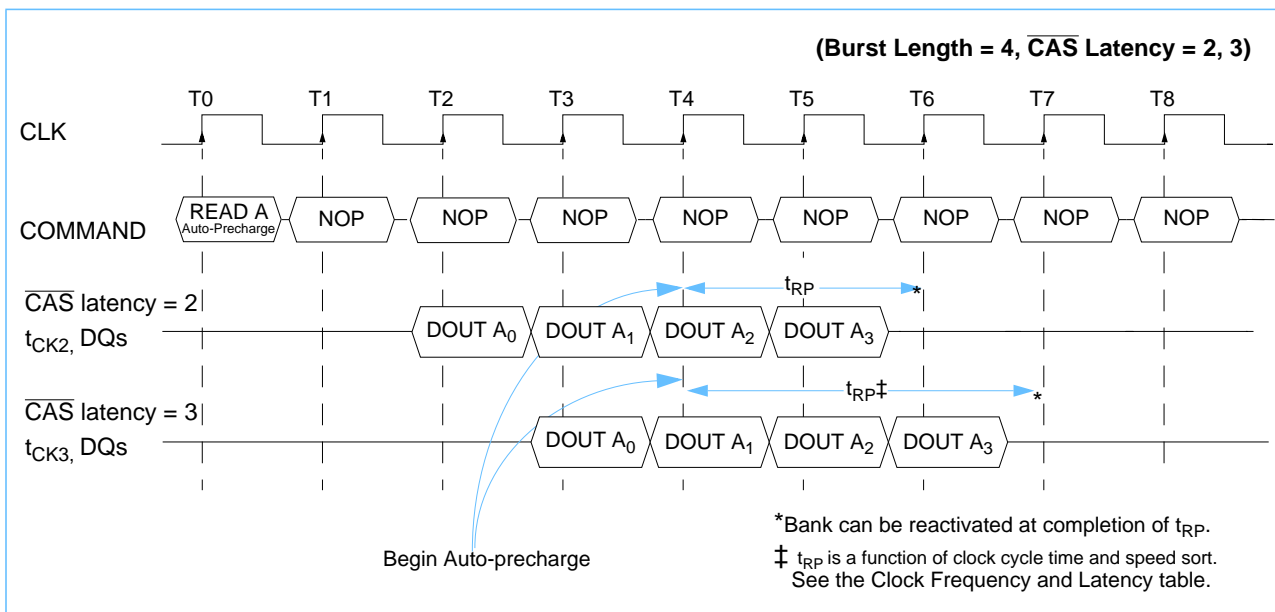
(Burst Length = 4, $\overline{\text{CAS}}$ Latency = 2, 3)

T0 T1 T2 T3 T4 T5 T6 T7 T8

CLK

COMMAND

READ A Auto-Precharge NOP NOP NOP NOP NOP NOP NOP NOP

$\overline{\text{CAS}}$ latency = 2
$t_{CK2}$, DQs

$t_{RP}$ *

DOUT $A_0$ DOUT $A_1$ DOUT $A_2$ DOUT $A_3$

$\overline{\text{CAS}}$ latency = 3
$t_{CK3}$, DQs

$t_{RP}$‡ *

DOUT $A_0$ DOUT $A_1$ DOUT $A_2$ DOUT $A_3$

Begin Auto-precharge

*Bank can be reactivated at completion of $t_{RP}$.

‡ $t_{RP}$ is a function of clock cycle time and speed sort. See the Clock Frequency and Latency table.